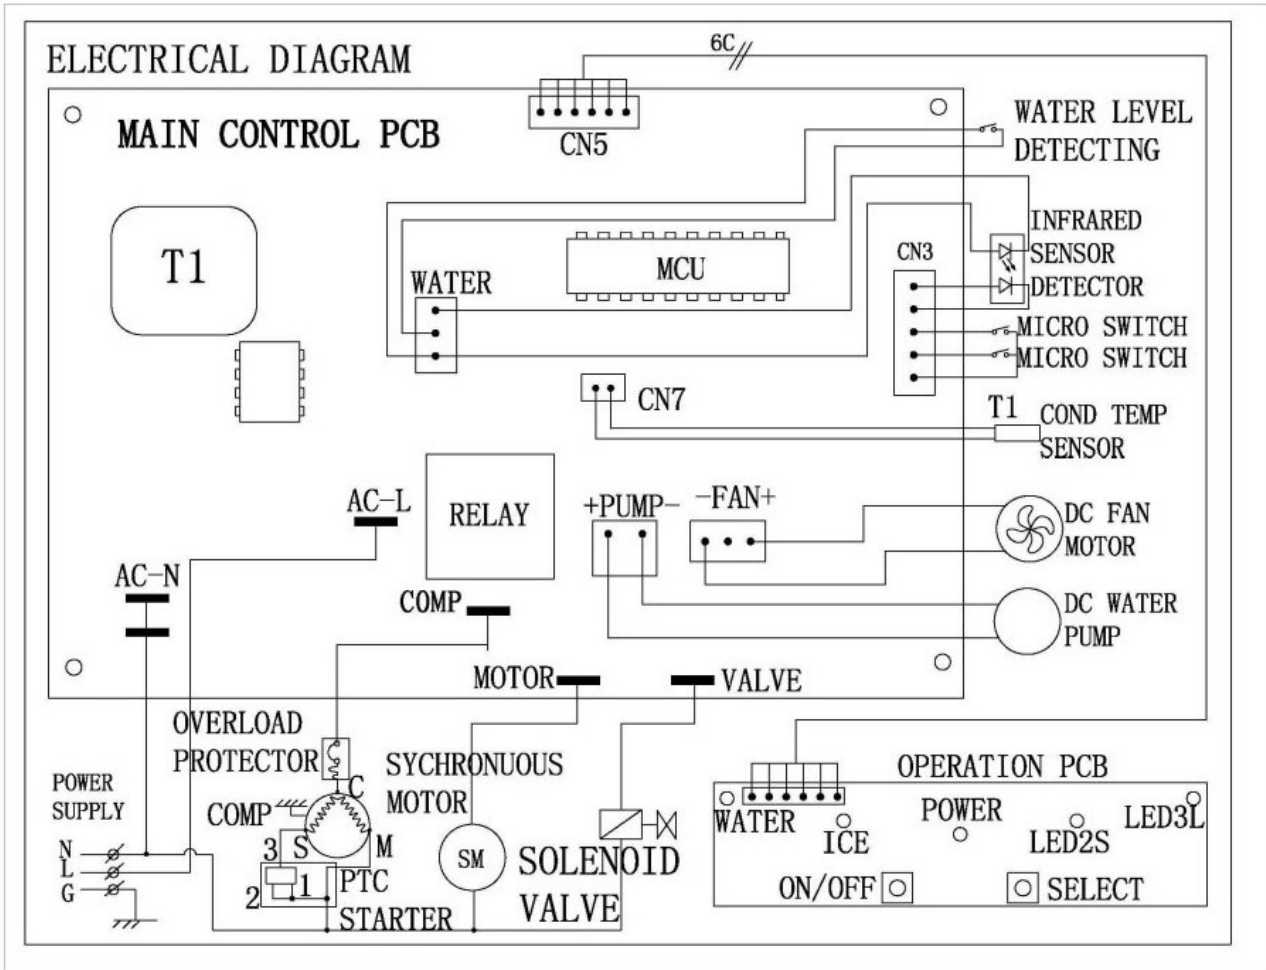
ELECTRICAL DIAGRAM

6C

MAIN CONTROL PCB

CN5

WATER LEVEL DETECTING

INFRARED SENSOR DETECTOR

T1

MCU

WATER

CN3

MICRO SWITCH

MICRO SWITCH

CN7

T1 COND TEMP SENSOR

AC-L

RELAY

+PUMP-

-FAN+

DC FAN MOTOR

AC-N

COMP

DC WATER PUMP

MOTOR

VALVE

OVERLOAD PROTECTOR

SYCHRONUOUS MOTOR

OPERATION PCB

POWER SUPPLY

COMP

C

S

M

3

N

L

G

2

1

PTC STARTER

SM

SOLENOID VALVE

WATER

ICE

POWER

LED2S

LED3L

ON/OFF

SELECT